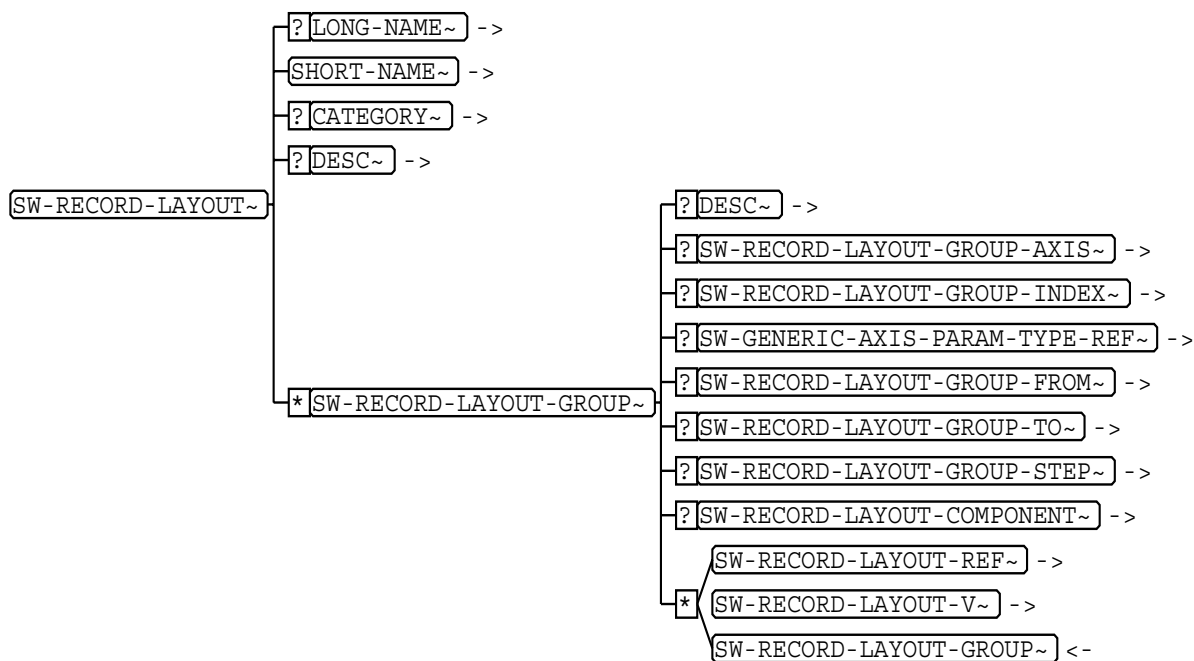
? LONG-NAME~ ->
SHORT-NAME~ ->
? CATEGORY~ ->
? DESC~ ->
SW-RECORD-LAYOUT~
? DESC~ ->
? SW-RECORD-LAYOUT-GROUP-AXIS~ ->
? SW-RECORD-LAYOUT-GROUP-INDEX~ ->
? SW-GENERIC-AXIS-PARAM-TYPE-REF~ ->
* SW-RECORD-LAYOUT-GROUP~
? SW-RECORD-LAYOUT-GROUP-FROM~ ->
? SW-RECORD-LAYOUT-GROUP-TO~ ->
? SW-RECORD-LAYOUT-GROUP-STEP~ ->
? SW-RECORD-LAYOUT-COMPONENT~ ->
SW-RECORD-LAYOUT-REF~ ->
* SW-RECORD-LAYOUT-V~ ->
SW-RECORD-LAYOUT-GROUP~ <-